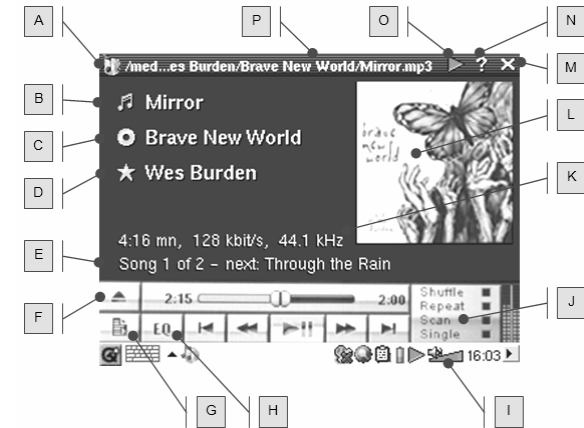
A

P

O

N

M

/med...es Burden/Brave New World/Mirror.mp3

?

B

Mirror

C

Brave New World

D

Wes Burden

L

brave new world

K

4:16 mn, 128 kbit/s, 44.1 kHz

E

Song 1 of 2 - next: Through the Rain

Shuffle
Repeat
Scan
Single

J

F

2:15

2:00

EQ

16:03

G

H

I